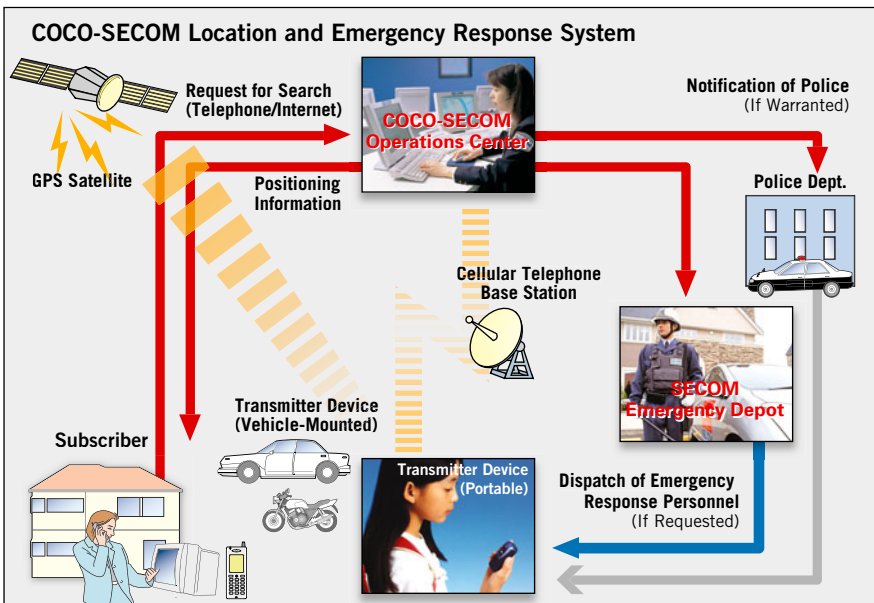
COCO-SECOM Location and Emergency Response System

Request for Search (Telephone/Internet)

COCO-SECOM Operations Center

Notification of Police (If Warranted)

GPS Satellite

Positioning Information

Police Dept.

Cellular Telephone Base Station

SECOM Emergency Depot

Transmitter Device (Vehicle-Mounted)

Subscriber

Transmitter Device (Portable)

Dispatch of Emergency Response Personnel (If Requested)